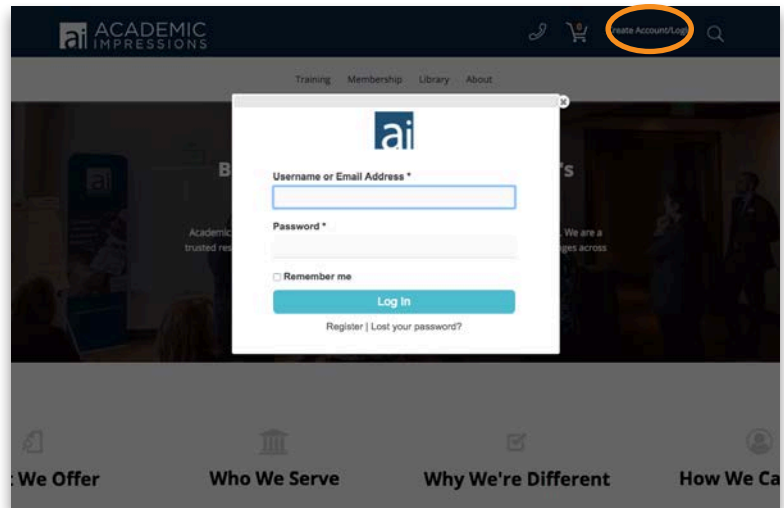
ai ACADEMIC IMPRESSIONS

0

reate Account/Log

Training Membership Library About

ai

B

's

Academic

. We are a

trusted res

ges across

ai

Username or Email Address *

Password *

Remember me

Log In

Register | Lost your password?

: We Offer

Who We Serve

Why We're Different

How We Ca